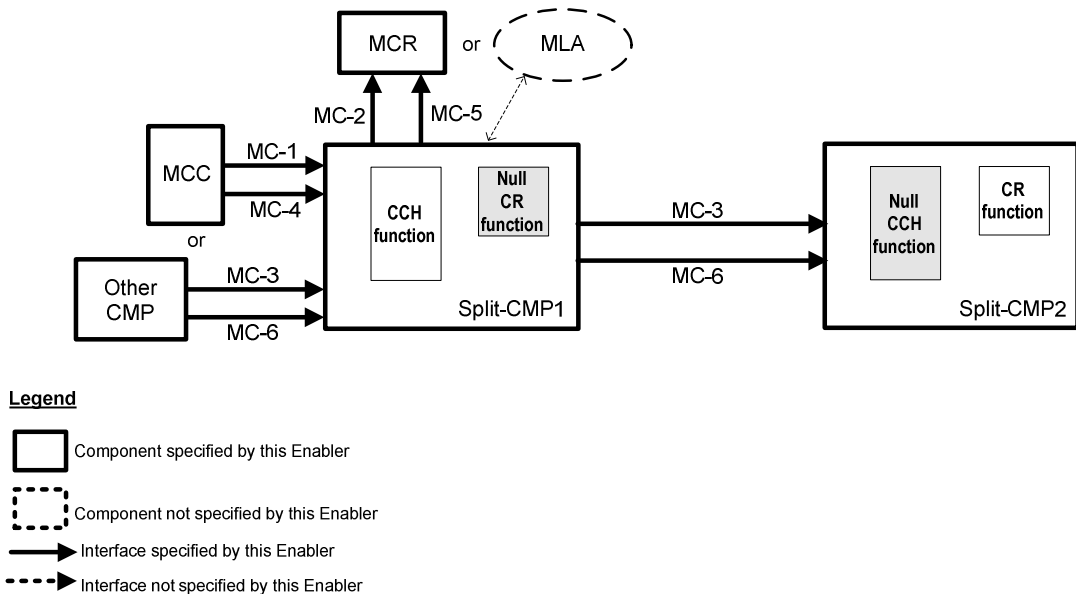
MCR

or

MLA

MC-2

MC-5

MCC

MC-1

MC-4

or

Other CMP

MC-3

MC-6

CCH function

Null CR function

Split-CMP1

MC-3

MC-6

Null CCH function

CR function

Split-CMP2

Legend

Component specified by this Enabler

Component not specified by this Enabler

Interface specified by this Enabler

Interface not specified by this Enabler